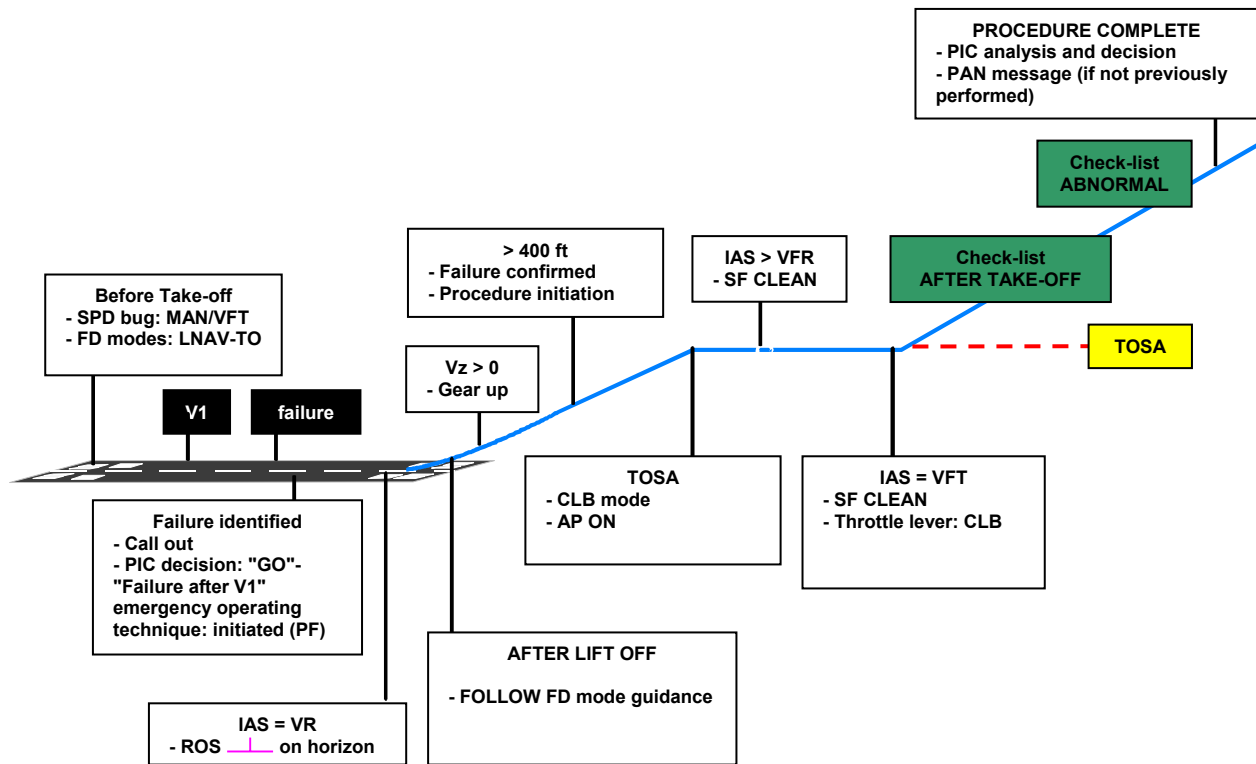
PROCEDURE COMPLETE
- PIC analysis and decision
- PAN message (if not previously performed)

Check-list
ABNORMAL

> 400 ft
- Failure confirmed
- Procedure initiation

IAS > VFR
- SF CLEAN

Check-list
AFTER TAKE-OFF

Before Take-off
- SPD bug: MAN/VFT
- FD modes: LNAV-TO

TOSA

Vz > 0
- Gear up

V1

failure

TOSA
- CLB mode
- AP ON

IAS = VFT
- SF CLEAN
- Throttle lever: CLB

Failure identified
- Call out
- PIC decision: "GO"- "Failure after V1" emergency operating technique: initiated (PF)

AFTER LIFT OFF

- FOLLOW FD mode guidance

IAS = VR
- ROS on horizon